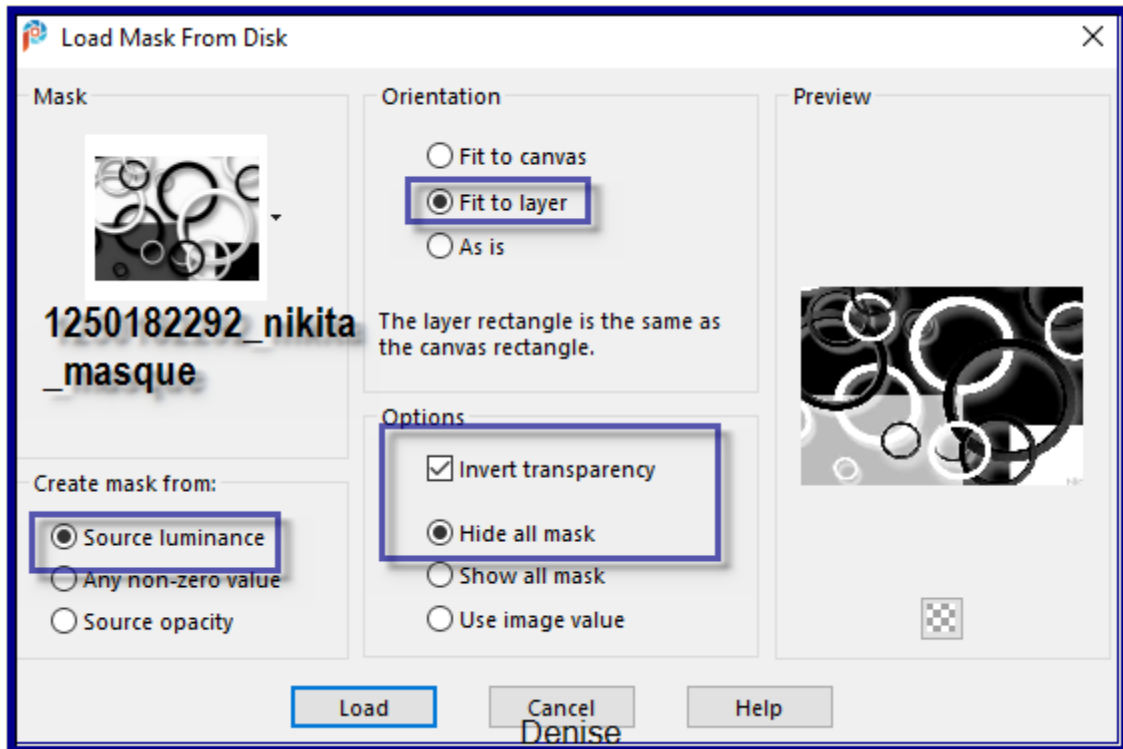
Load Mask From Disk

Mask

1250182292_nikita_masque

Create mask from:
Source luminance
Any non-zero value
Source opacity

Orientation
Fit to canvas
Fit to layer
As is

The layer rectangle is the same as the canvas rectangle.

Options
Invert transparency
Hide all mask
Show all mask
Use image value

Preview

Load
Cancel
Denise
Help